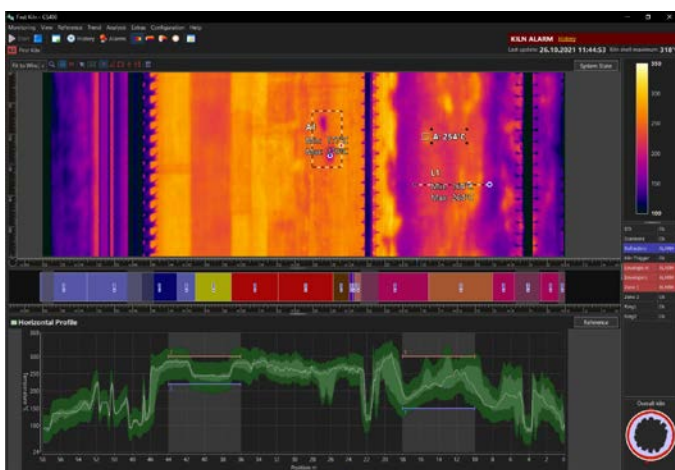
First Kiln - CS400

Monitoring View Reference Trend Analysis Extras Configuration Help

Start History Alarms

First Kiln

KILN ALARM History

Last update: 26.10.2021 11:44:53 Kiln shell maximum: 318°

Fit to Win

System State

A1

A: 254°C

L1

350

300

250

200

150

100

Horizontal Profile

Reference

Overall kiln

Temperature

Position m

300

250

200

150

100

58 56 54 52 50 48 46 44 42 40 38 36 34 32 30 28 26 24 22 20 18 16 14 12 10 8 6 4 2 0